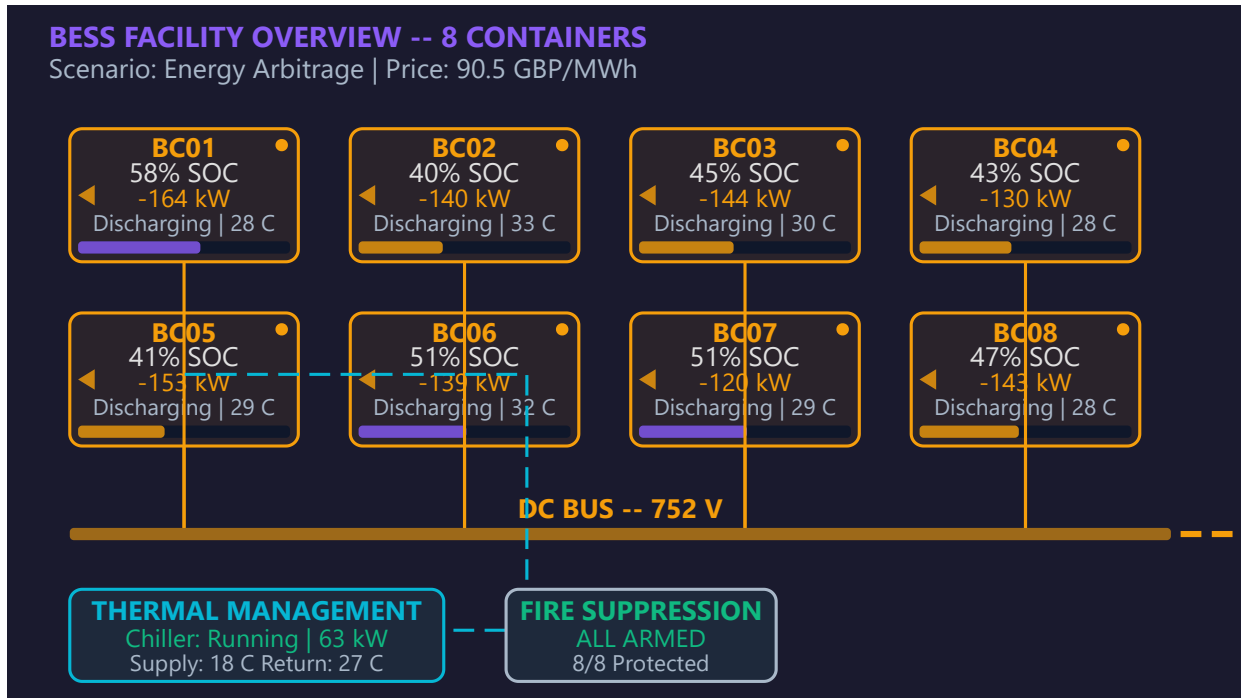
BESS FACILITY OVERVIEW -- 8 CONTAINERS
Scenario: Energy Arbitrage | Price: 90.5 GBP/MWh

BC01
58% SOC
-164 kW
Discharging | 28 C

BC02
40% SOC
-140 kW
Discharging | 33 C

BC03
45% SOC
-144 kW
Discharging | 30 C

BC04
43% SOC
-130 kW
Discharging | 28 C

BC05
41% SOC
-153 kW
Discharging | 29 C

BC06
51% SOC
-139 kW
Discharging | 32 C

BC07
51% SOC
-120 kW
Discharging | 29 C

BC08
47% SOC
-143 kW
Discharging | 28 C

DC BUS -- 752 V

THERMAL MANAGEMENT
Chiller: Running | 63 kW
Supply: 18 C Return: 27 C

FIRE SUPPRESSION
ALL ARMED
8/8 Protected